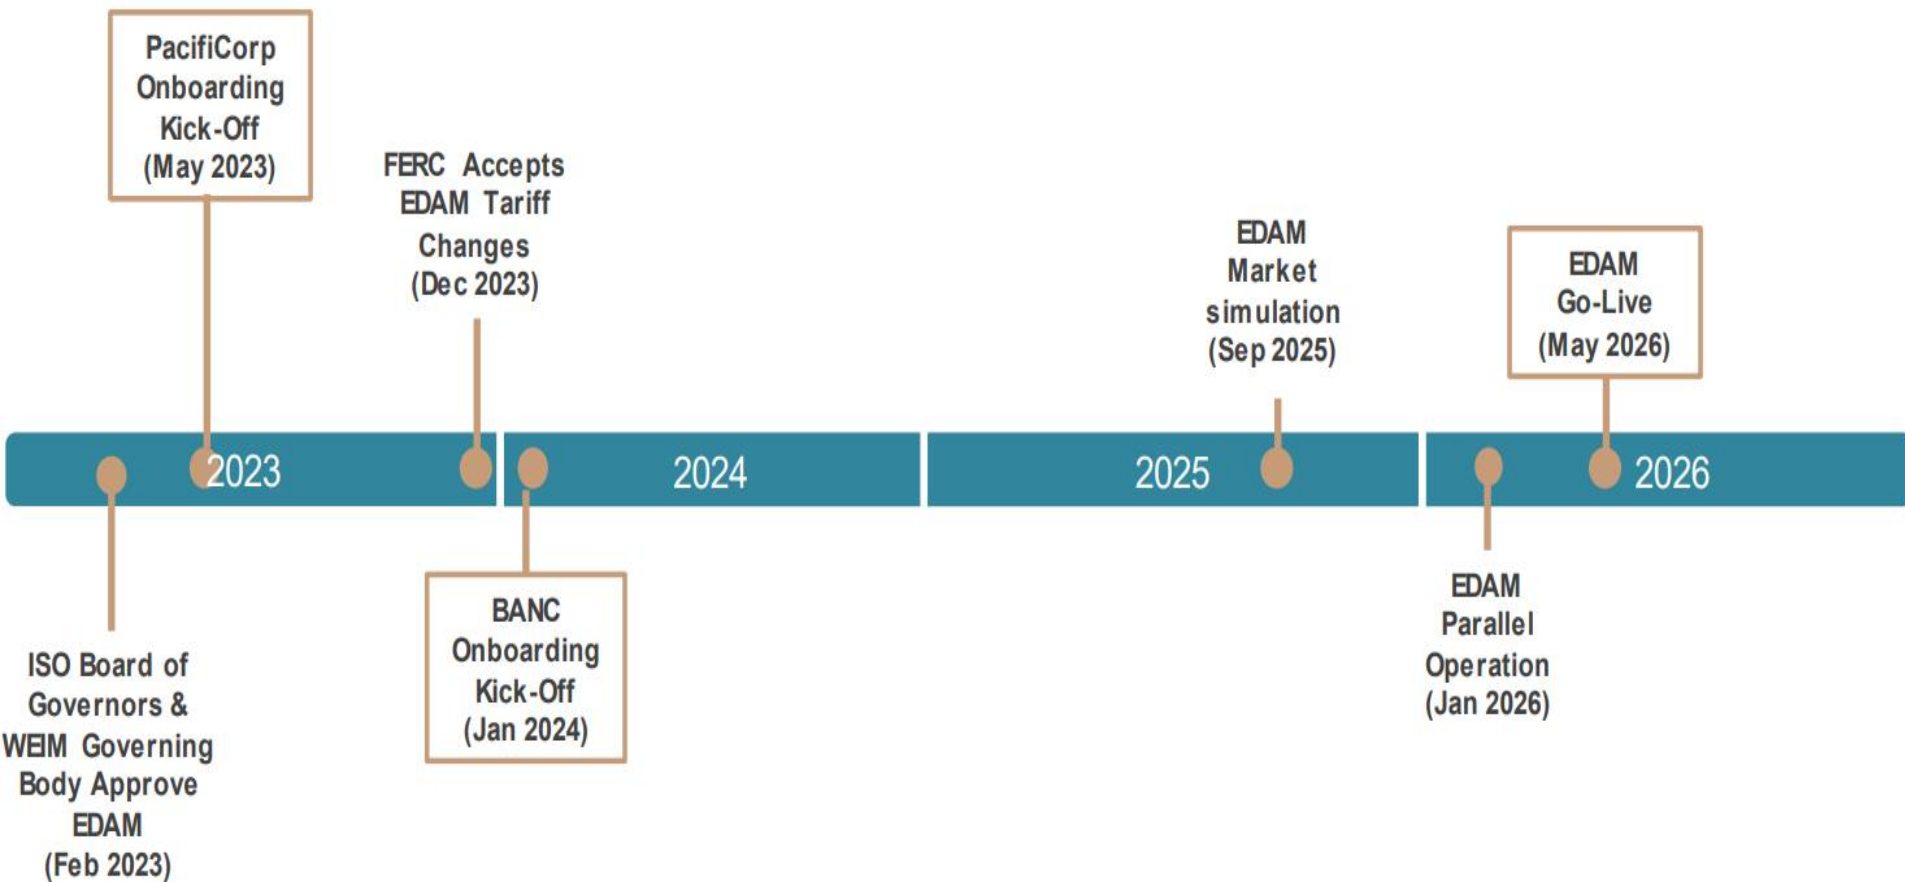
PacifiCorp Onboarding Kick-Off (May 2023)

FERC Accepts EDAM Tariff Changes (Dec 2023)

EDAM Market simulation (Sep 2025)

EDAM Go-Live (May 2026)

2023

2024

2025

2026

ISO Board of Governors & WEIM Governing Body Approve EDAM (Feb 2023)

BANC Onboarding Kick-Off (Jan 2024)

EDAM Parallel Operation (Jan 2026)